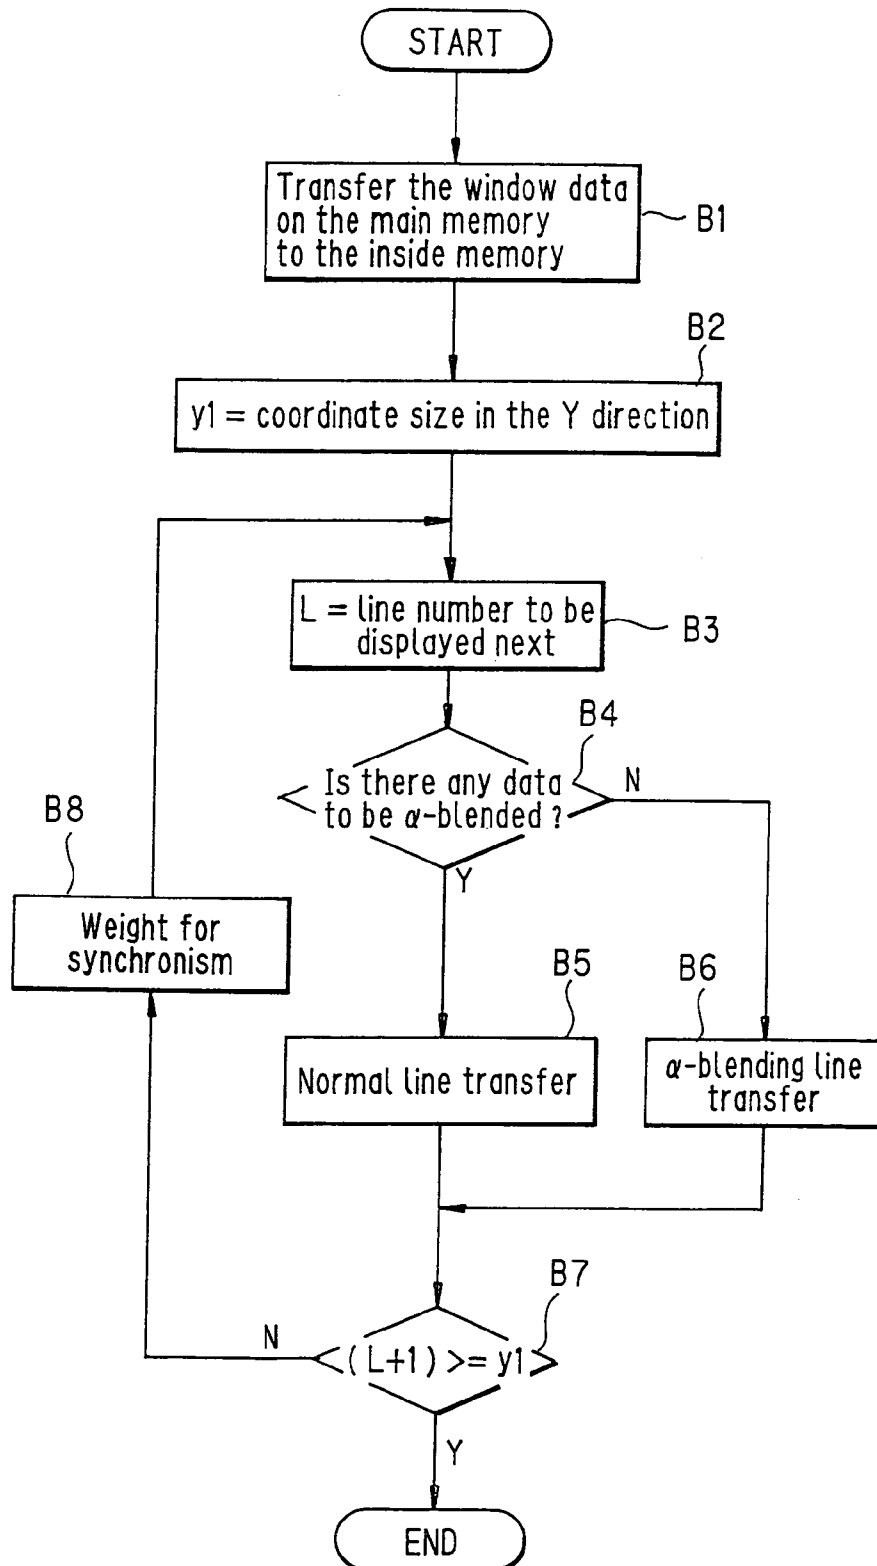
START

Transfer the window data on the main memory to the inside memory

B1

B2

y1 = coordinate size in the Y direction

L = line number to be displayed next

B3

B4

Is there any data to be $\alpha$-blended ?

N

Y

B8

Weight for synchronism

B5

Normal line transfer

B6

$\alpha$-blending line transfer

B7

N

$(L+1) >= y1$

Y

END